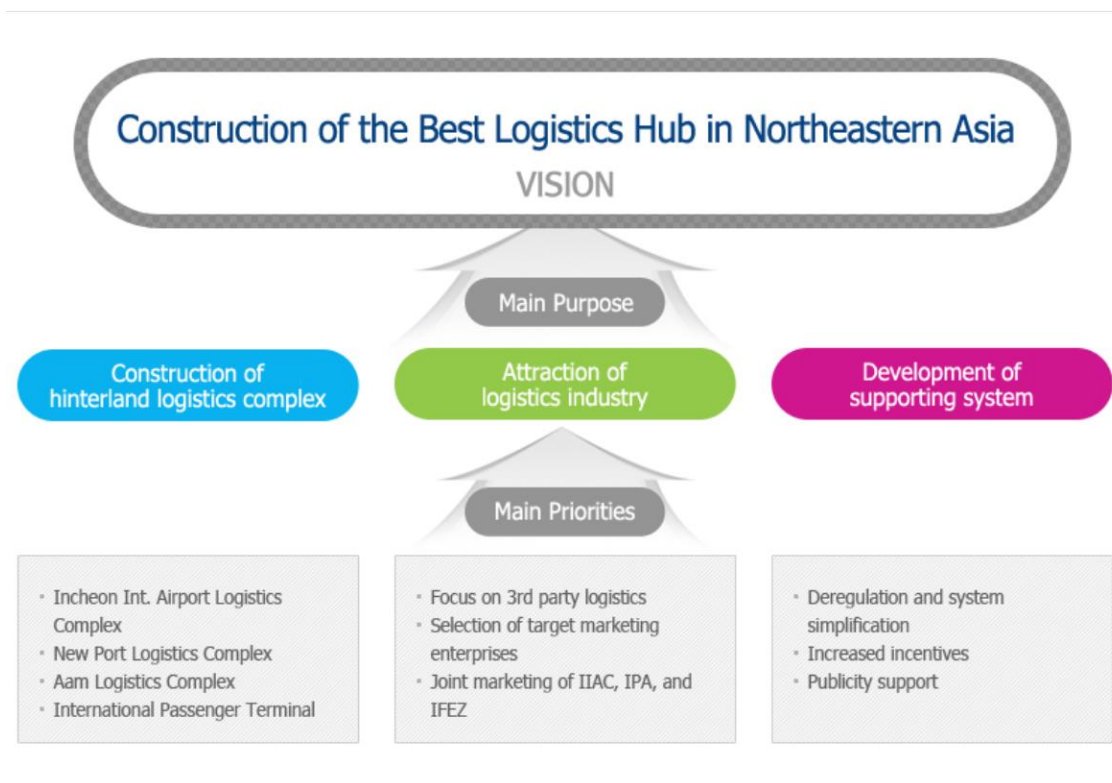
Construction of the Best Logistics Hub in Northeastern Asia

VISION

Main Purpose

Construction of hinterland logistics complex

Attraction of logistics industry

Development of supporting system

Main Priorities

· Incheon Int. Airport Logistics Complex
· New Port Logistics Complex
· Aam Logistics Complex
· International Passenger Terminal

· Focus on 3rd party logistics
· Selection of target marketing enterprises
· Joint marketing of IIAC, IPA, and IFEZ

· Deregulation and system simplification
· Increased incentives
· Publicity support